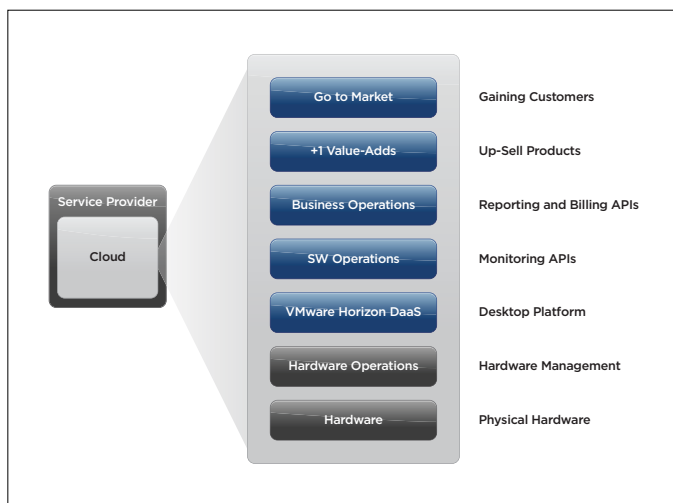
Service Provider

Cloud

Go to Market

Gaining Customers

+1 Value-Adds

Up-Sell Products

Business Operations

Reporting and Billing APIs

SW Operations

Monitoring APIs

VMware Horizon DaaS

Desktop Platform

Hardware Operations

Hardware Management

Hardware

Physical Hardware